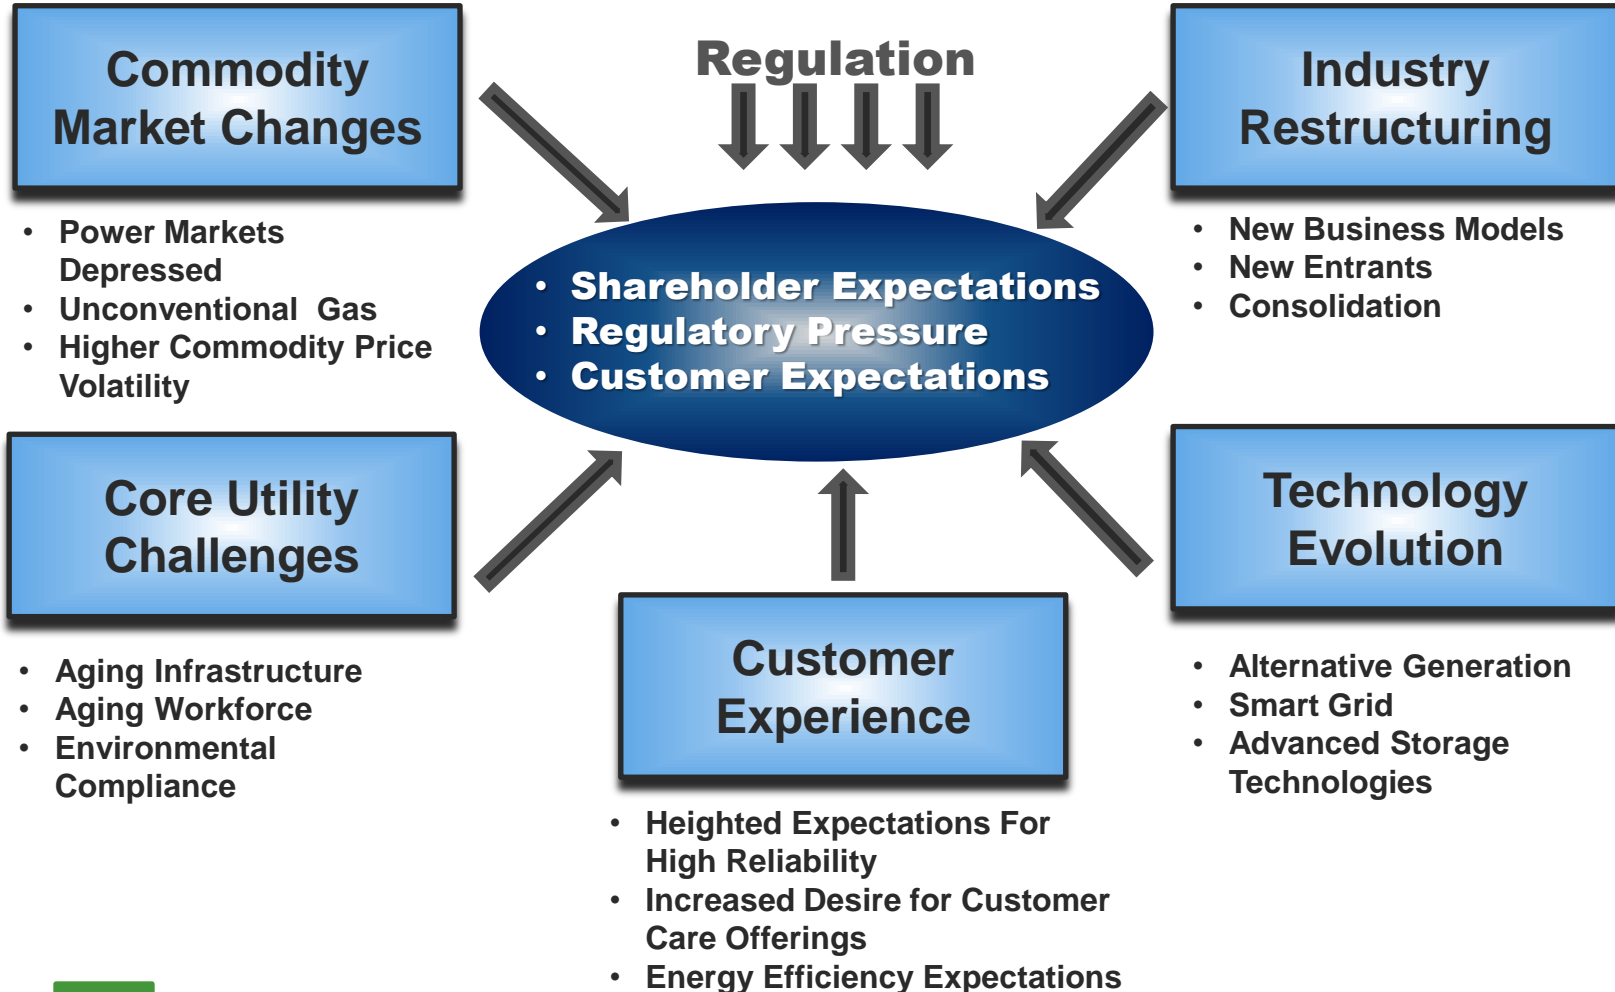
Commodity Market Changes

- Power Markets Depressed
- Unconventional Gas
- Higher Commodity Price Volatility

Regulation

Industry Restructuring

- New Business Models
- New Entrants
- Consolidation

- Shareholder Expectations
- Regulatory Pressure
- Customer Expectations

Core Utility Challenges

- Aging Infrastructure
- Aging Workforce
- Environmental Compliance

Technology Evolution

- Alternative Generation
- Smart Grid
- Advanced Storage Technologies

Customer Experience

- Heighted Expectations For High Reliability
- Increased Desire for Customer Care Offerings
- Energy Efficiency Expectations